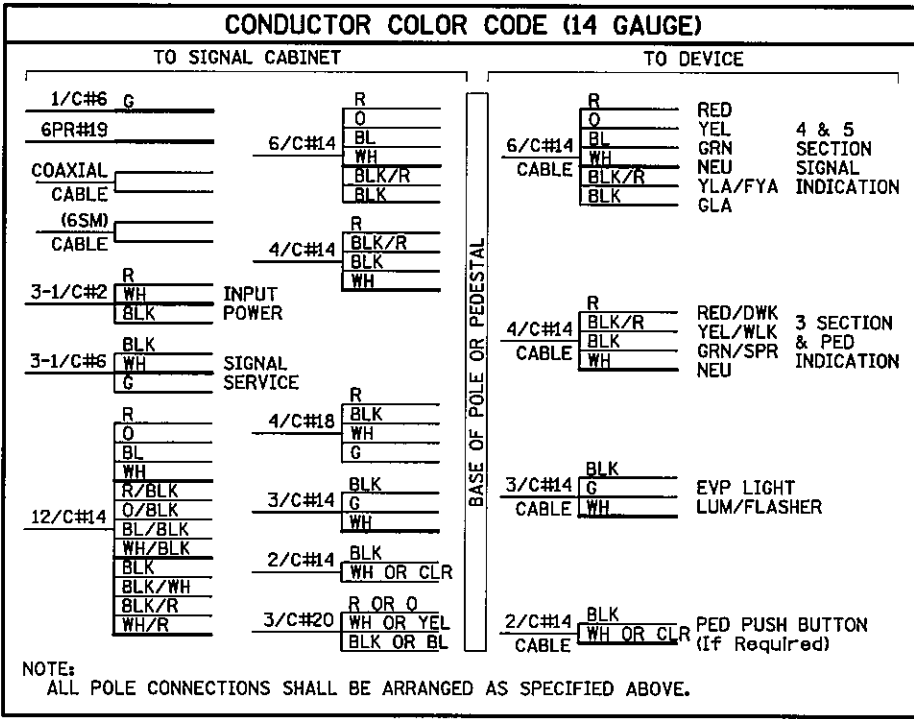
CONDUCTOR COLOR CODE (14 GAUGE)

TO SIGNAL CABINET

1/C#6 G

6PR#19

COAXIAL CABLE

(6SM) CABLE

3-1/C#2 R WH BLK INPUT POWER

3-1/C#6 BLK WH G SIGNAL SERVICE

12/C#14 R O BL WH R/BLK O/BLK BL/BLK WH/BLK BLK BLK/WH BLK/R WH/R

6/C#14 R O BL WH BLK/R BLK

4/C#14 R BLK/R BLK WH

4/C#18 R BLK WH G

3/C#14 BLK G WH

2/C#14 BLK WH OR CLR

3/C#20 R OR O WH OR YEL BLK OR BL

BASE OF POLE OR PEDESTAL

TO DEVICE

6/C#14 CABLE R O BL WH BLK/R BLK RED YEL GRN NEU YLA/FYA GLA 4 & 5 SECTION SIGNAL INDICATION

4/C#14 CABLE R BLK/R BLK WH RED/DWK YEL/WLK GRN/SPR NEU 3 SECTION & PED INDICATION

3/C#14 CABLE BLK G WH EVP LIGHT LUM/FLASHER

2/C#14 CABLE BLK WH OR CLR PED PUSH BUTTON (If Required)

NOTE:
ALL POLE CONNECTIONS SHALL BE ARRANGED AS SPECIFIED ABOVE.